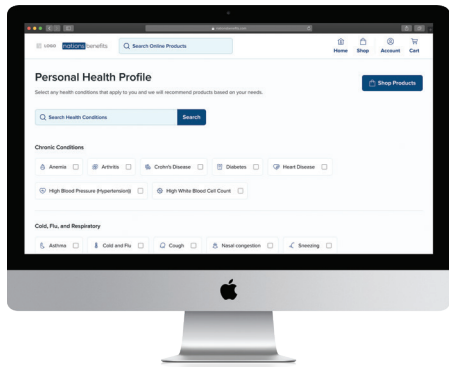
LOGO nationsbenefits

Search Online Products

Home Shop Account Cart

Personal Health Profile

Select any health conditions that apply to you and we will recommend products based on your needs.

Shop Products

Search Health Conditions

Search

Chronic Conditions

Anemia

Arthritis

Crohn's Disease

Diabetes

Heart Disease

High Blood Pressure (Hypertension)

High White Blood Cell Count

Cold, Flu, and Respiratory

Asthma

Cold and Flu

Cough

Nasal congestion

Sneezing